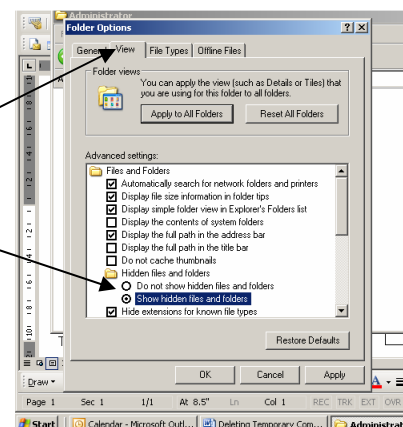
Administrator

Folder Options

General View File Types Offline Files

Folder views

You can apply the view (such as Details or Tiles) that you are using for this folder to all folders.

Apply to All Folders

Reset All Folders

Advanced settings:

Files and Folders

Automatically search for network folders and printers

Display file size information in folder tips

Display simple folder view in Explorer's Folders list

Display the contents of system folders

Display the full path in the address bar

Display the full path in the title bar

Do not cache thumbnails

Hidden files and folders

Do not show hidden files and folders

Show hidden files and folders

Hide extensions for known file types

Restore Defaults

OK

Cancel

Apply

Draw

Page 1 Sec 1 1/1 At 8.5" Ln Col 1 REC TRK EXT OVR

Start Calendar - Microsoft Outl... Deleting Temporary Com... Administrat